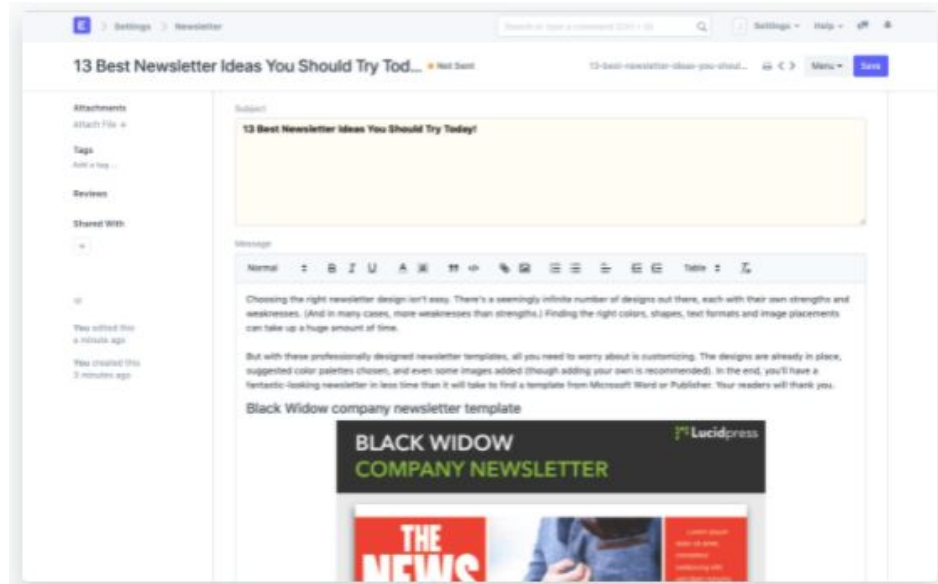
E > Settings > Newsletter

Search or type a command (Ctrl + G)

Settings Help

13 Best Newsletter Ideas You Should Try Tod... • Not Sent

13-best-newsletter-ideas-you-shoul...

Menu Save

Attachments

Attach File +

Tags

Add a tag...

Reviews

Shared With

You edited this a minute ago

You created this 3 minutes ago

Subject

13 Best Newsletter Ideas You Should Try Today!

Message

Normal B I U Table

Choosing the right newsletter design isn't easy. There's a seemingly infinite number of designs out there, each with their own strengths and weaknesses. (And in many cases, more weaknesses than strengths.) Finding the right colors, shapes, text formats and image placements can take up a huge amount of time.

But with these professionally designed newsletter templates, all you need to worry about is customizing. The designs are already in place, suggested color palettes chosen, and even some images added (though adding your own is recommended). In the end, you'll have a fantastic-looking newsletter in less time than it will take to find a template from Microsoft Word or Publisher. Your readers will thank you.

Black Widow company newsletter template

BLACK WIDOW
COMPANY NEWSLETTER

Lucidpress

THE
NEWS

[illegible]